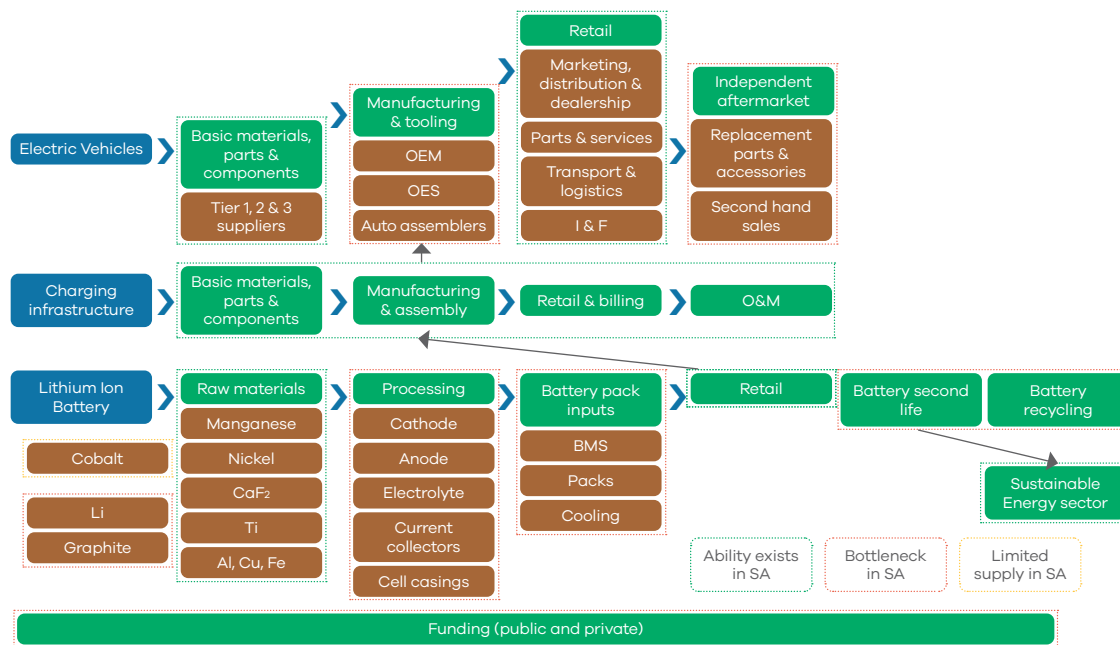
Electric Vehicles

Basic materials, parts & components

Tier 1, 2 & 3 suppliers

Manufacturing & tooling

OEM

OES

Auto assemblers

Retail

Marketing, distribution & dealership

Parts & services

Transport & logistics

I & F

Independent aftermarket

Replacement parts & accessories

Second hand sales

Charging infrastructure

Basic materials, parts & components

Manufacturing & assembly

Retail & billing

O&M

Lithium Ion Battery

Raw materials

Manganese

Nickel

$CaF_2$

Ti

Al, Cu, Fe

Cobalt

Li

Graphite

Processing

Cathode

Anode

Electrolyte

Current collectors

Cell casings

Battery pack inputs

BMS

Packs

Cooling

Retail

Battery second life

Battery recycling

Sustainable Energy sector

Ability exists in SA

Bottleneck in SA

Limited supply in SA

Funding (public and private)